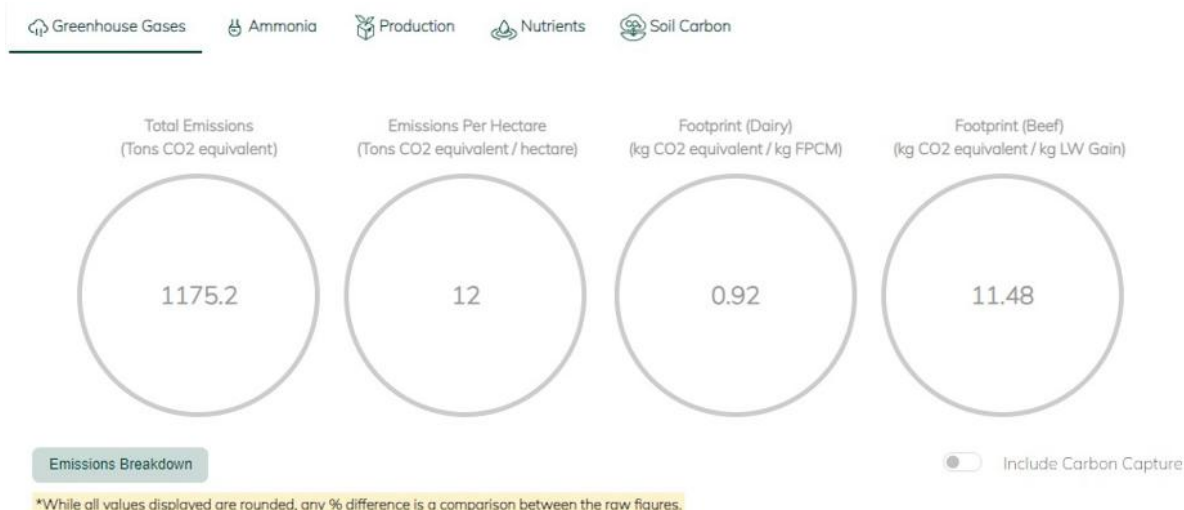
Greenhouse Gases Ammonia Production Nutrients Soil Carbon

Total Emissions (Tons CO2 equivalent)

1175.2

Emissions Per Hectare (Tons CO2 equivalent / hectare)

12

Footprint (Dairy) (kg CO2 equivalent / kg FPCM)

0.92

Footprint (Beef) (kg CO2 equivalent / kg LW Gain)

11.48

Emissions Breakdown

Include Carbon Capture

*While all values displayed are rounded, any % difference is a comparison between the raw figures.